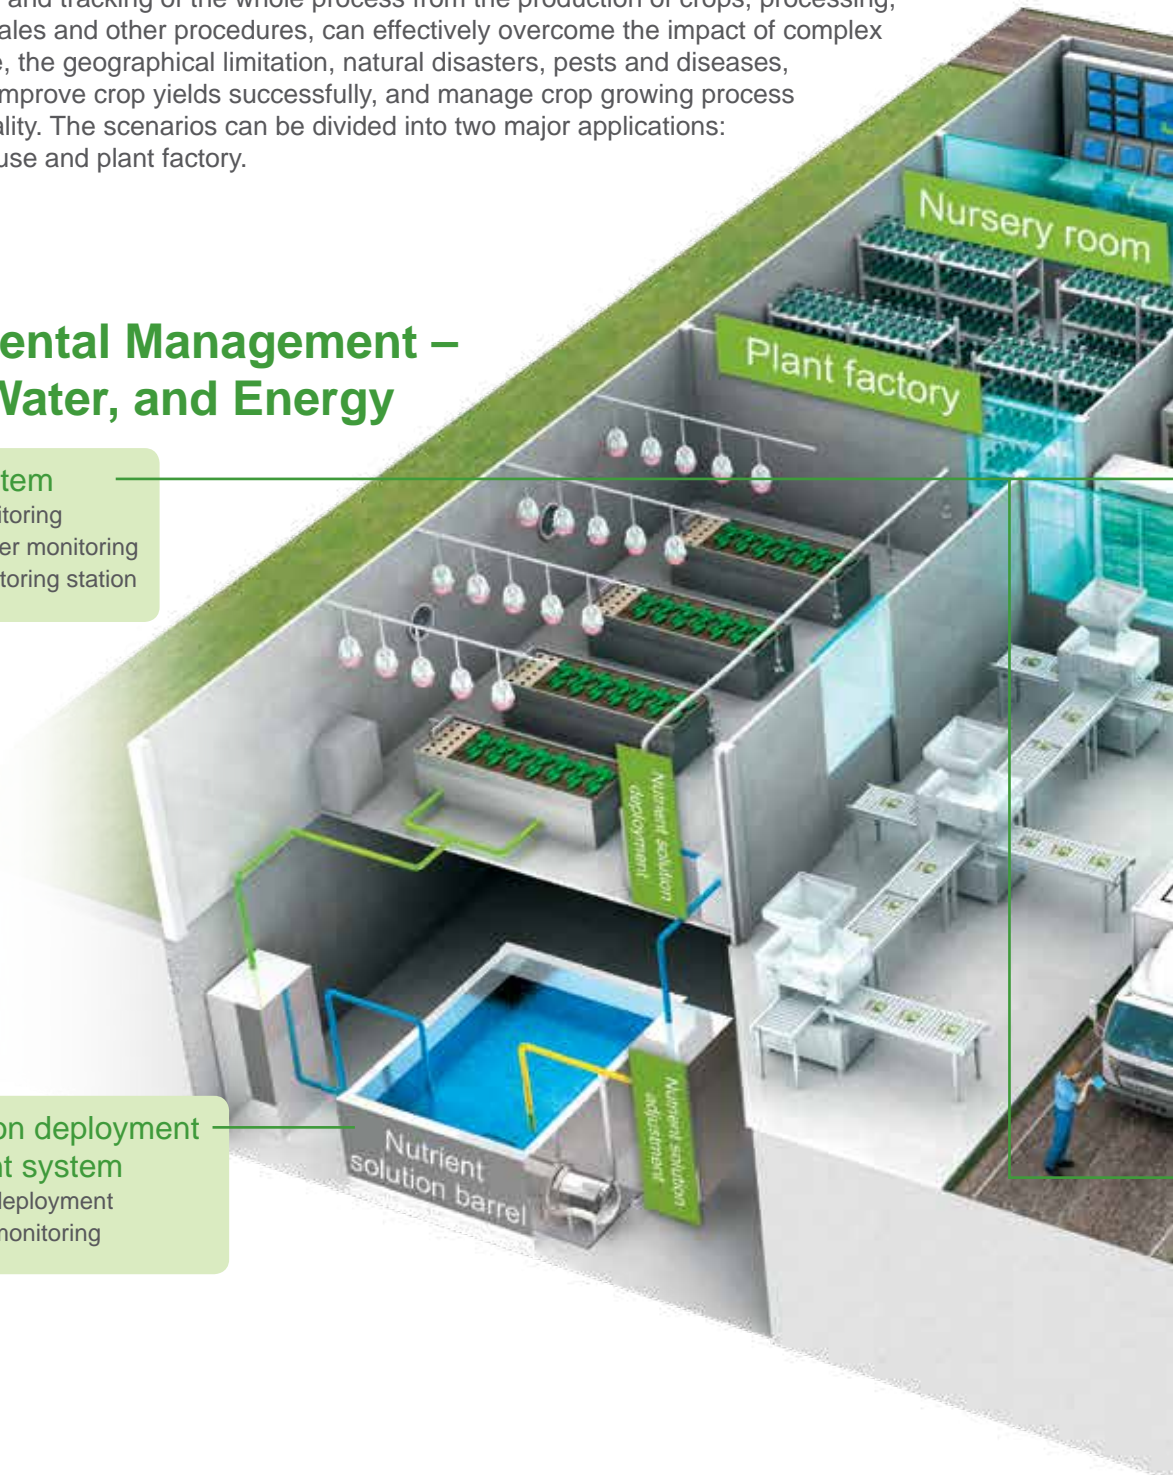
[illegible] and tracking of the whole process from the production of crops, processing, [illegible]ales and other procedures, can effectively overcome the impact of complex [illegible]e, the geographical limitation, natural disasters, pests and diseases, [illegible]mprove crop yields successfully, and manage crop growing process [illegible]ality. The scenarios can be divided into two major applications: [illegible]use and plant factory.

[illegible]ental Management –
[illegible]Vater, and Energy

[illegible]tem
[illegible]itoring
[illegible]er monitoring
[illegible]toring station

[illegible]on deployment
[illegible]t system
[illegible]deployment
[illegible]monitoring

Nursery room

Plant factory

Nutrient solution deployment

Nutrient solution adjustment

Nutrient solution barrel